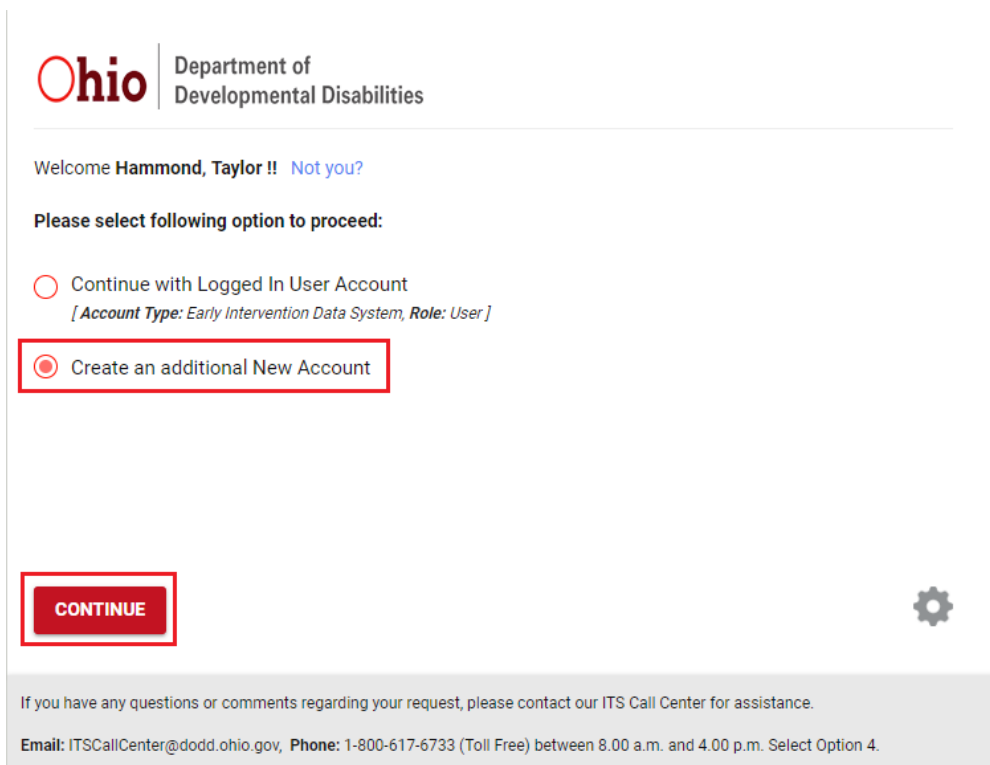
Ohio Department of Developmental Disabilities

Welcome **Hammond, Taylor !!** Not you?

**Please select following option to proceed:**

Continue with Logged In User Account
[ **Account Type:** Early Intervention Data System, **Role:** User ]

Create an additional New Account

CONTINUE

If you have any questions or comments regarding your request, please contact our ITS Call Center for assistance.

**Email:** ITSCallCenter@dodd.ohio.gov, **Phone:** 1-800-617-6733 (Toll Free) between 8.00 a.m. and 4.00 p.m. Select Option 4.